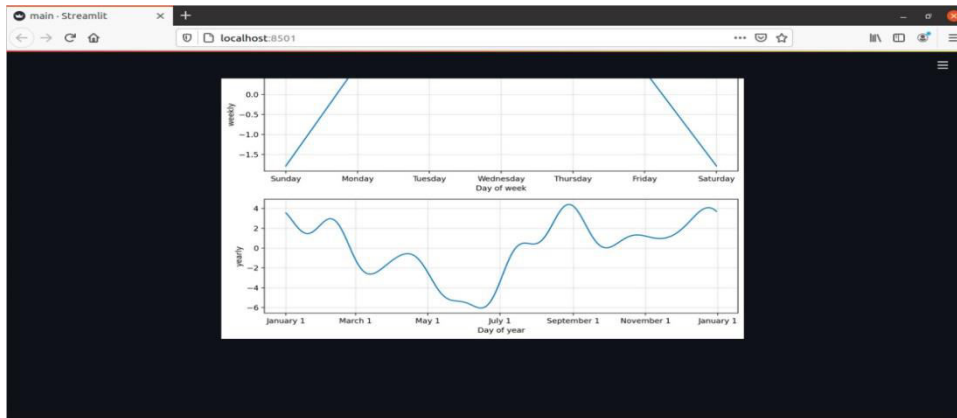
main · Streamlit
×
+
localhost:8501

weekly
0.0
−0.5
−1.0
−1.5
Sunday
Monday
Tuesday
Wednesday
Thursday
Friday
Saturday
Day of week

yearly
4
2
0
−2
−4
−6
January 1
March 1
May 1
July 1
September 1
November 1
January 1
Day of year